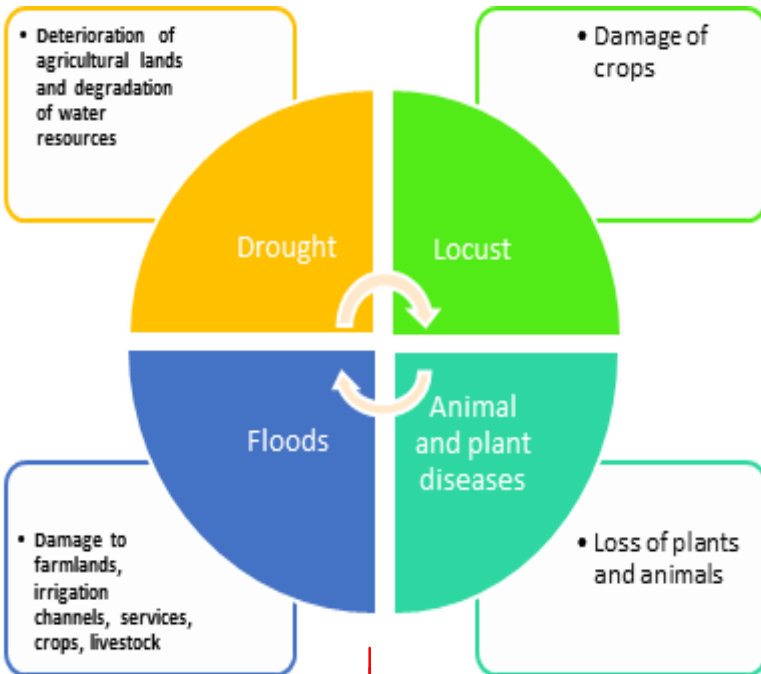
• Deterioration of agricultural lands and degradation of water resources

• Damage of crops

Drought

Locust

Floods

Animal and plant diseases

• Damage to farmlands, irrigation channels, services, crops, livestock

• Loss of plants and animals